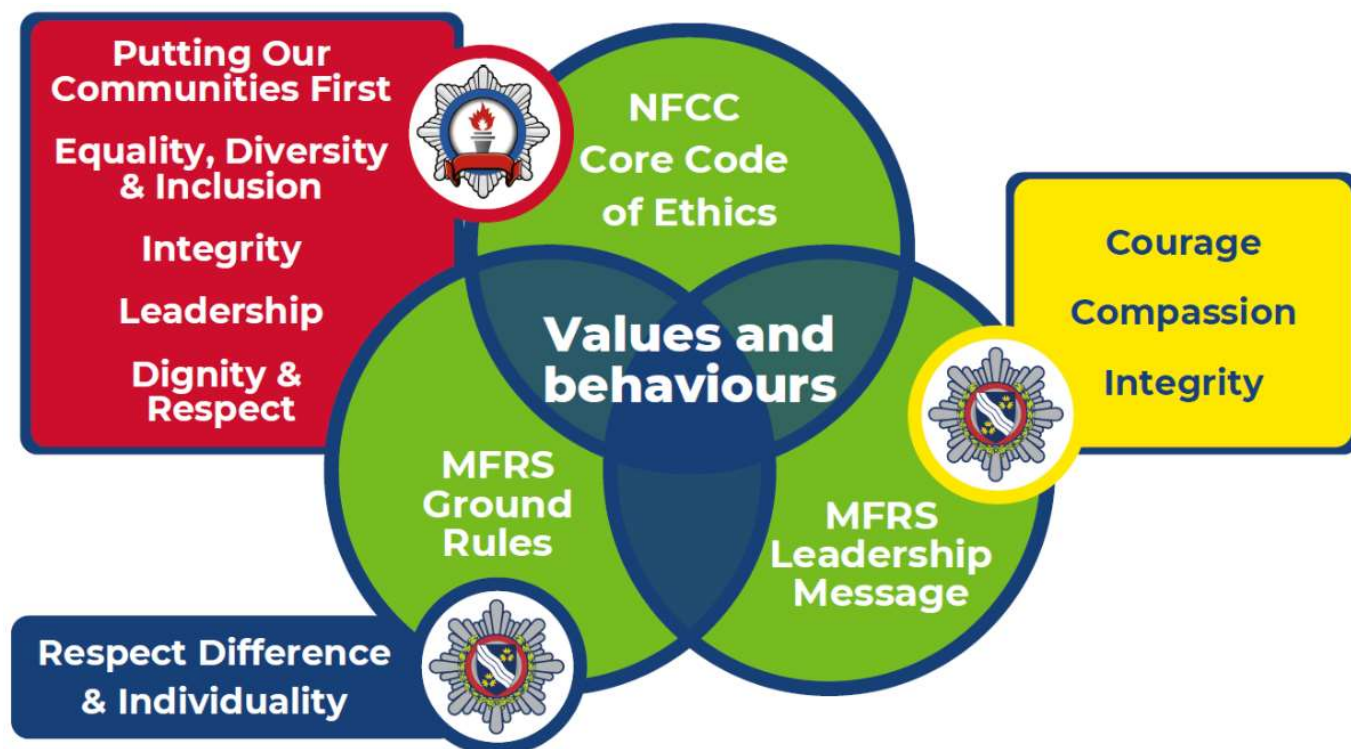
Putting Our Communities First

Equality, Diversity & Inclusion

Integrity

Leadership

Dignity & Respect

NFCC Core Code of Ethics

Courage

Compassion

Integrity

Values and behaviours

MFRS Ground Rules

MFRS Leadership Message

Respect Difference & Individuality